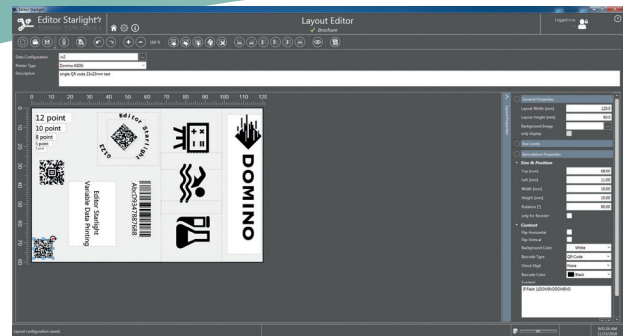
Editor Starlight
Editor Starlight
Layout Editor
Brochure
Logged in as
166 %
Data Configuration
Printer Type
Domino K600i
Description
simple QR code 23x23mm test
0 10 20 30 40 50 60 70 80 90 100 110 120
12 point
10 point
8 point
5 point
Editor Starlight
0123
Editor Starlight
Variable Data Printing
AbC0954787688
DOMINO
General Properties
Layout Width [mm]
120.0
Layout Height [mm]
80.0
Background Image
only display
Box Levels
Description Properties
Size & Position
Top [mm]
Left [mm]
Width [mm]
Height [mm]
Rotation [°]
only for Reorder
Content
Flip Horizontal
Flip Vertical
Background Color
White
Barcode Type
QR Code
Check Digit
None
Barcode Color
Black
Content
Layout configuration saved.